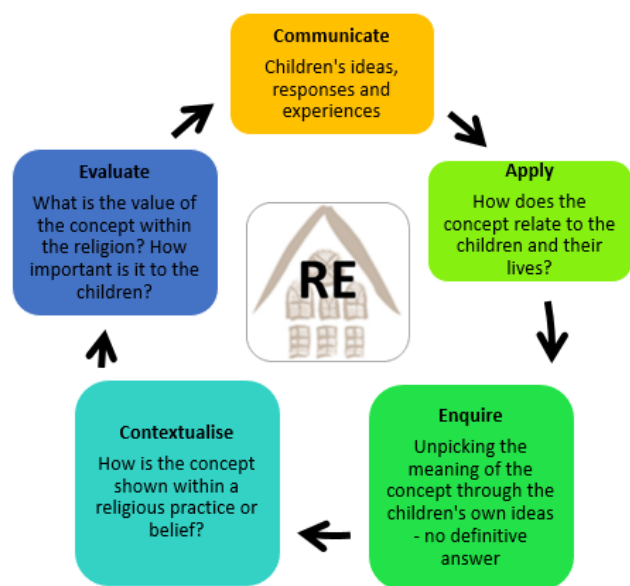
Communicate
Children's ideas, responses and experiences

Apply
How does the concept relate to the children and their lives?

Enquire
Unpicking the meaning of the concept through the children's own ideas - no definitive answer

Contextualise
How is the concept shown within a religious practice or belief?

Evaluate
What is the value of the concept within the religion? How important is it to the children?

RE